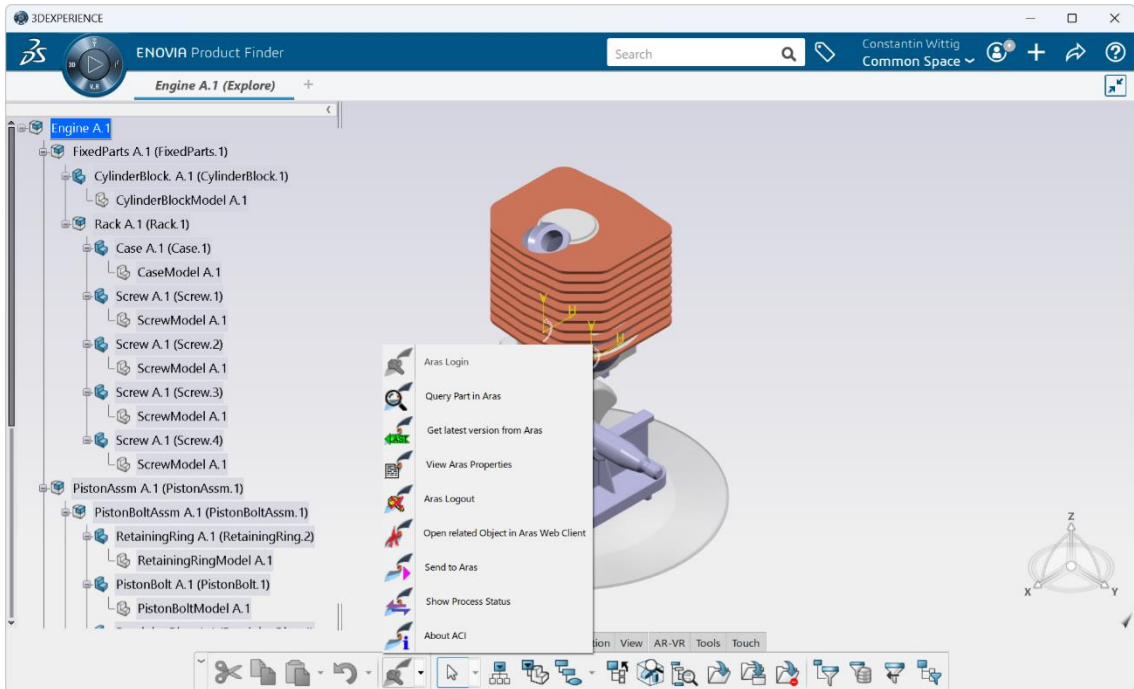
3DEXPERIENCE

ENOVIA Product Finder

Search

Constantin Wittig
Common Space

Engine A.1 (Explore)

Engine A.1
FixedParts A.1 (FixedParts.1)
CylinderBlock. A.1 (CylinderBlock.1)
CylinderBlockModel A.1
Rack A.1 (Rack.1)
Case A.1 (Case.1)
CaseModel A.1
Screw A.1 (Screw.1)
ScrewModel A.1
Screw A.1 (Screw.2)
ScrewModel A.1
Screw A.1 (Screw.3)
ScrewModel A.1
Screw A.1 (Screw.4)
ScrewModel A.1
PistonAssm A.1 (PistonAssm.1)
PistonBoltAssm A.1 (PistonBoltAssm.1)
RetainingRing A.1 (RetainingRing.2)
RetainingRingModel A.1
PistonBolt A.1 (PistonBolt.1)
PistonBoltModel A.1

Aras Login
Query Part in Aras
Get latest version from Aras
View Aras Properties
Aras Logout
Open related Object in Aras Web Client
Send to Aras
Show Process Status
About ACI

tion View AR-VR Tools Touch

Z
X
Y